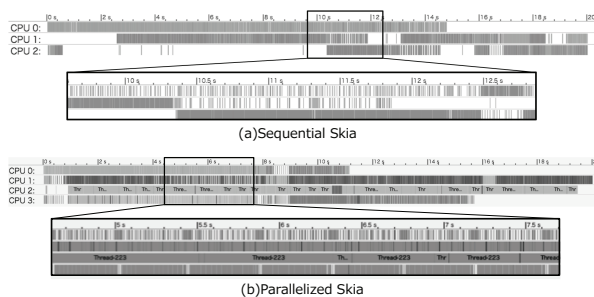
0 s 2 s 4 s 6 s 8 s 10 s 12 s 14 s 16 s 18 s 20
CPU 0:
CPU 1:
CPU 2:

10 s 10.5 s 11 s 11.5 s 12 s 12.5 s

(a)Sequential Skia

0 s 2 s 4 s 6 s 8 s 10 s 12 s 14 s 16 s 18 s
CPU 0:
CPU 1:
CPU 2: Thr Th Th Th Thr Threa Threa Thr Thr Thr Threa Thr Thr Threa Thr Thr Thr
CPU 3:

5 s 5.5 s 6 s 6.5 s 7 s 7.5 s
Thread-223 Thread-223 Th Thread-223 Thr Thread-223

(b)Parallelized Skia